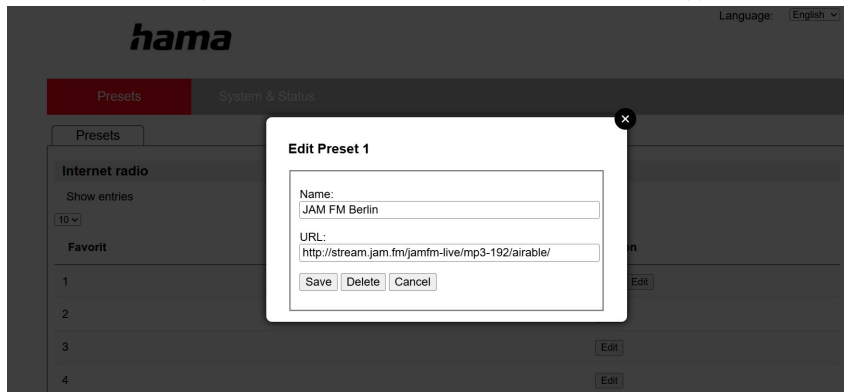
hama

Language: English

Presets System & Status

Presets

Internet radio

Show entries

10

Favorit

1

2

3

4

on

Edit

Edit

Edit

Edit Preset 1

Name:
JAM FM Berlin

URL:
http://stream.jam.fm/jamfm-live/mp3-192/airable/

Save Delete Cancel